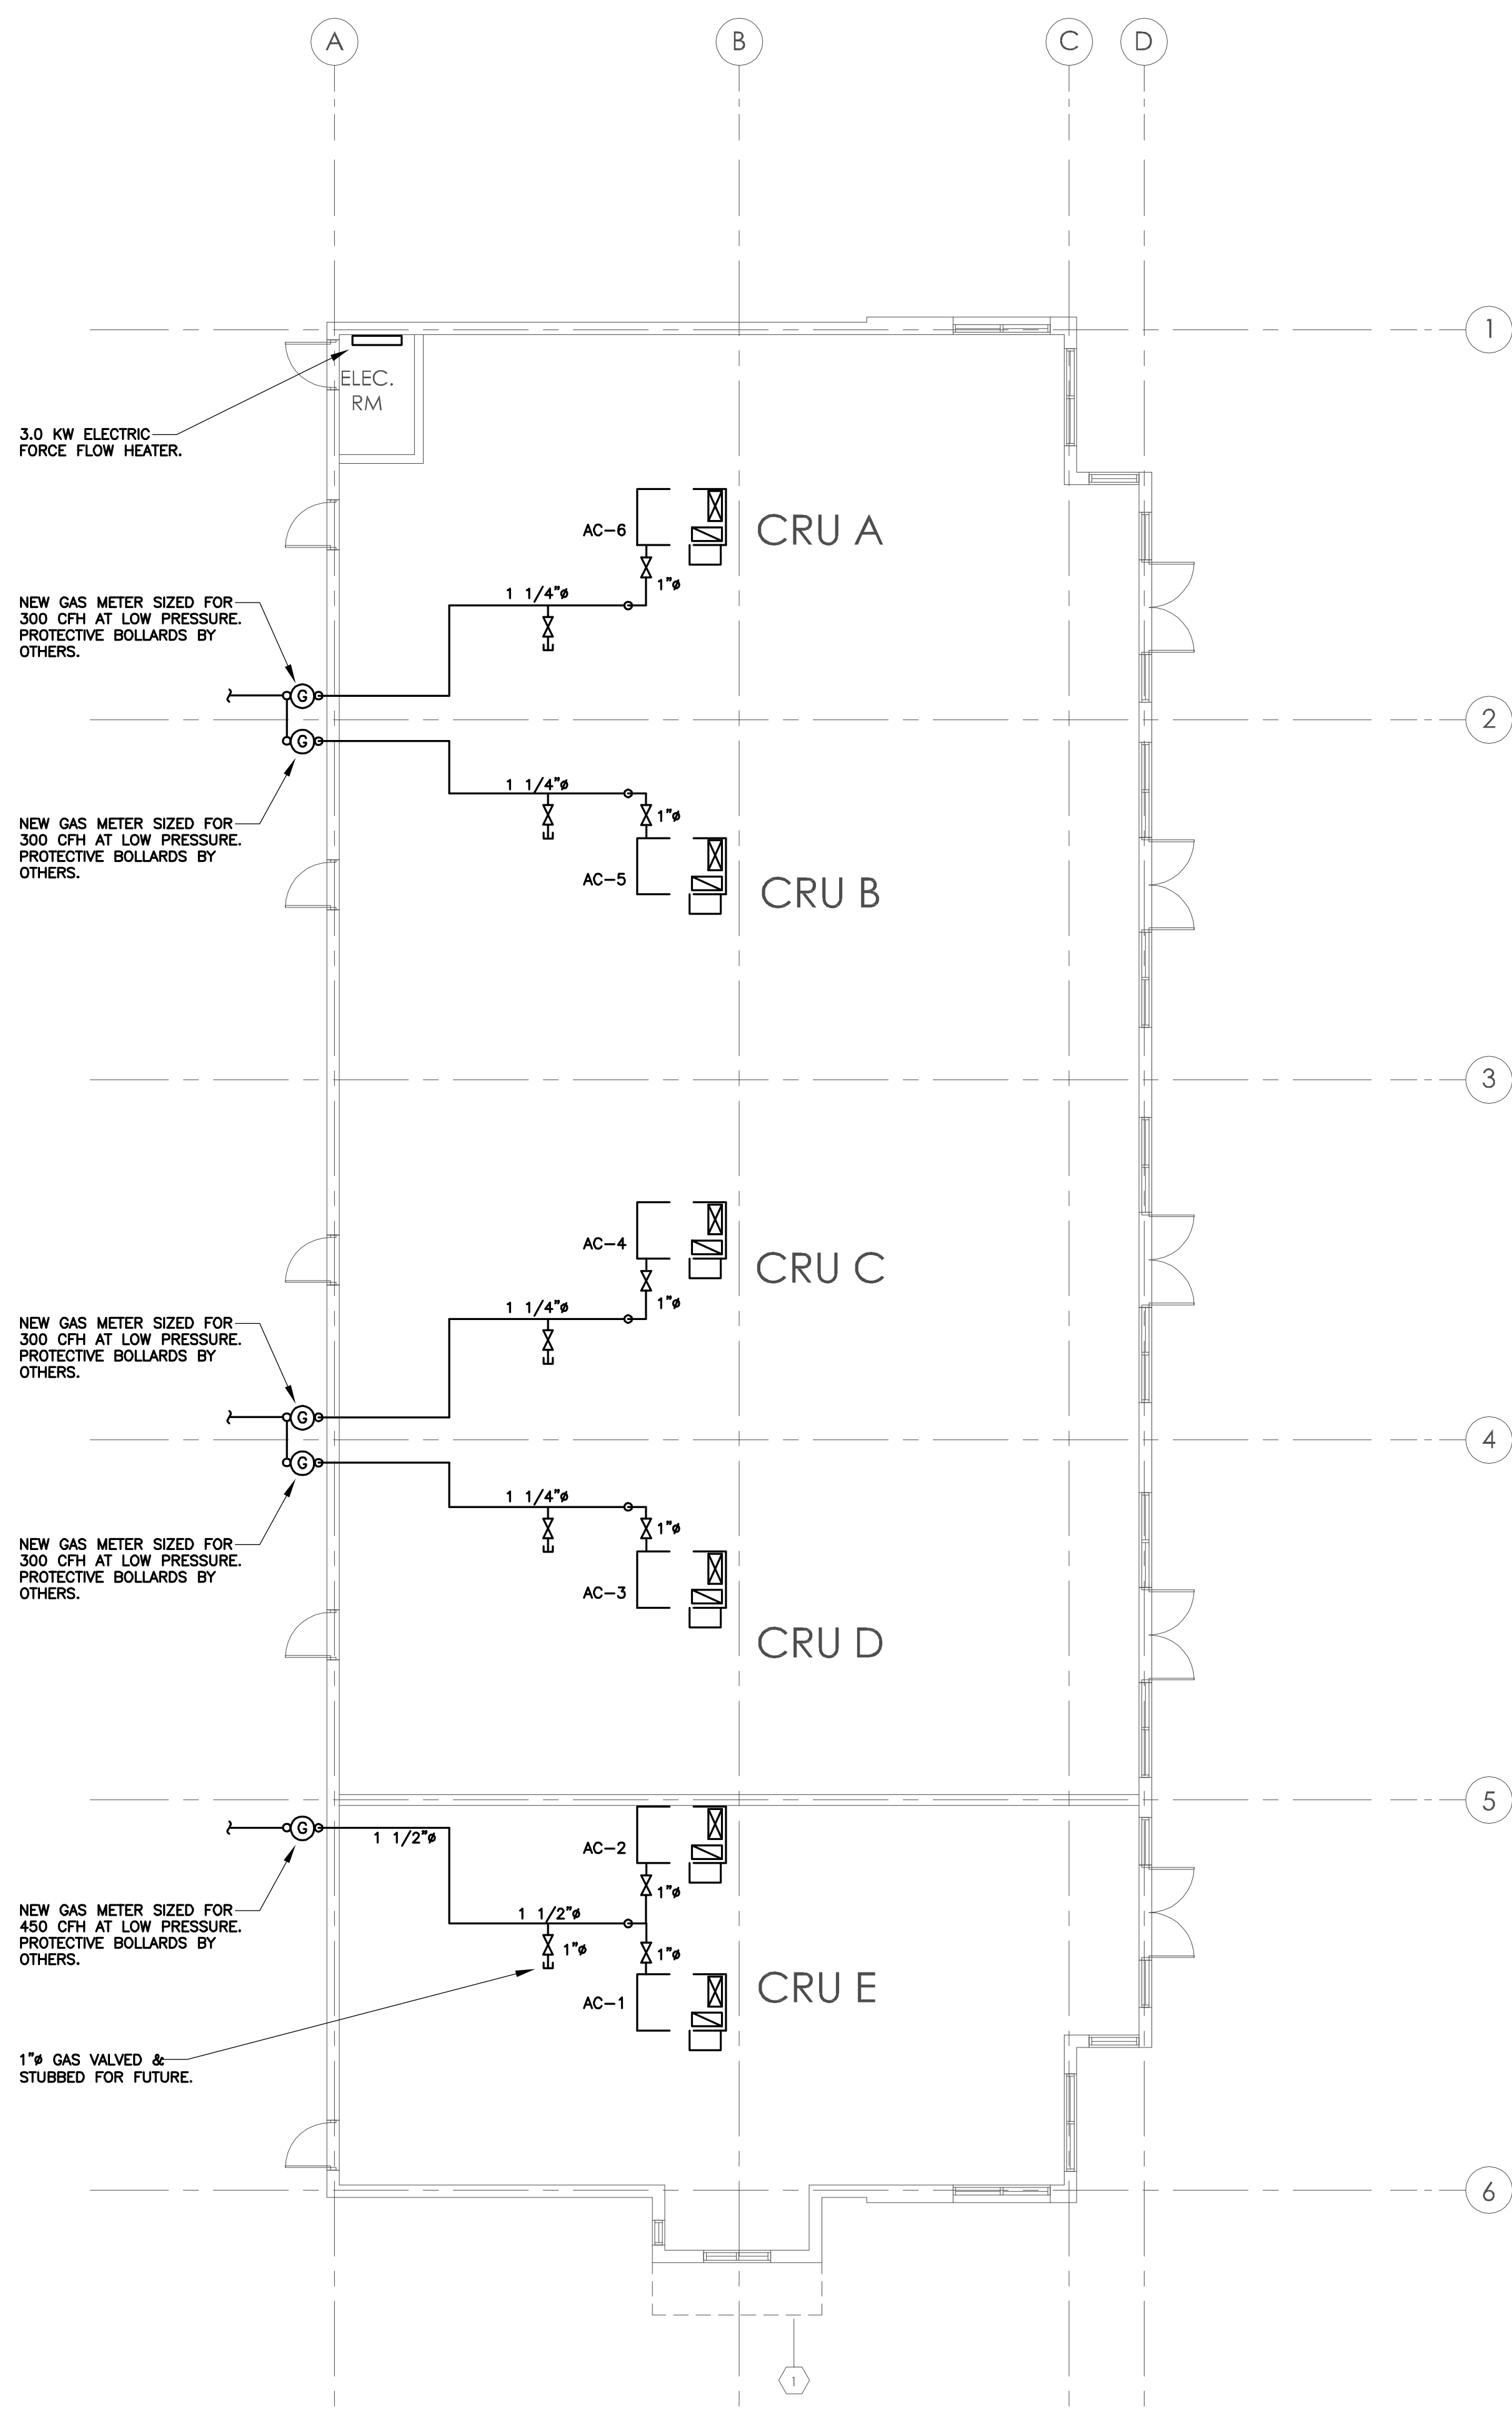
A B C D

1

ELEC. RM

3.0 KW ELECTRIC FORCE FLOW HEATER.

AC–6

CRU A

1"ø

1 1/4"ø

NEW GAS METER SIZED FOR 300 CFH AT LOW PRESSURE. PROTECTIVE BOLLARDS BY OTHERS.

G

2

G

1 1/4"ø

1"ø

NEW GAS METER SIZED FOR 300 CFH AT LOW PRESSURE. PROTECTIVE BOLLARDS BY OTHERS.

AC–5

CRU B

3

AC–4

CRU C

1 1/4"ø

1"ø

NEW GAS METER SIZED FOR 300 CFH AT LOW PRESSURE. PROTECTIVE BOLLARDS BY OTHERS.

G

4

G

1 1/4"ø

1"ø

NEW GAS METER SIZED FOR 300 CFH AT LOW PRESSURE. PROTECTIVE BOLLARDS BY OTHERS.

AC–3

CRU D

5

G

1 1/2"ø

AC–2

1"ø

NEW GAS METER SIZED FOR 450 CFH AT LOW PRESSURE. PROTECTIVE BOLLARDS BY OTHERS.

1 1/2"ø

1"ø

1"ø

AC–1

CRU E

1"ø GAS VALVED & STUBBED FOR FUTURE.

6

1